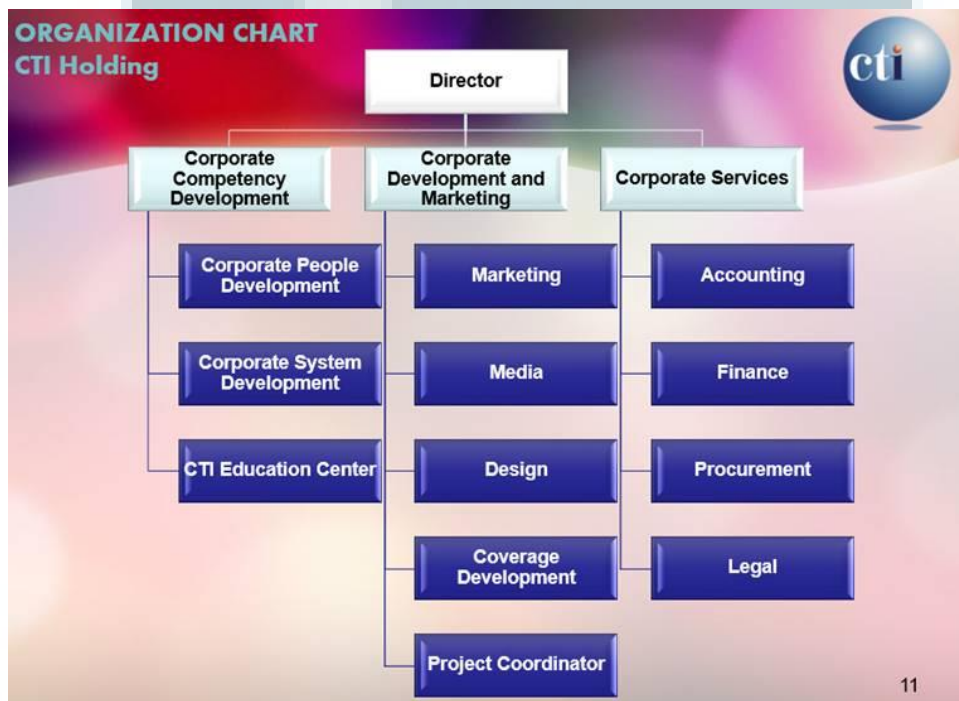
ORGANIZATION CHART
CTI Holding

cti

Director

Corporate Competency Development

Corporate Development and Marketing

Corporate Services

Corporate People Development

Corporate System Development

CTI Education Center

Marketing

Media

Design

Coverage Development

Project Coordinator

Accounting

Finance

Procurement

Legal

11